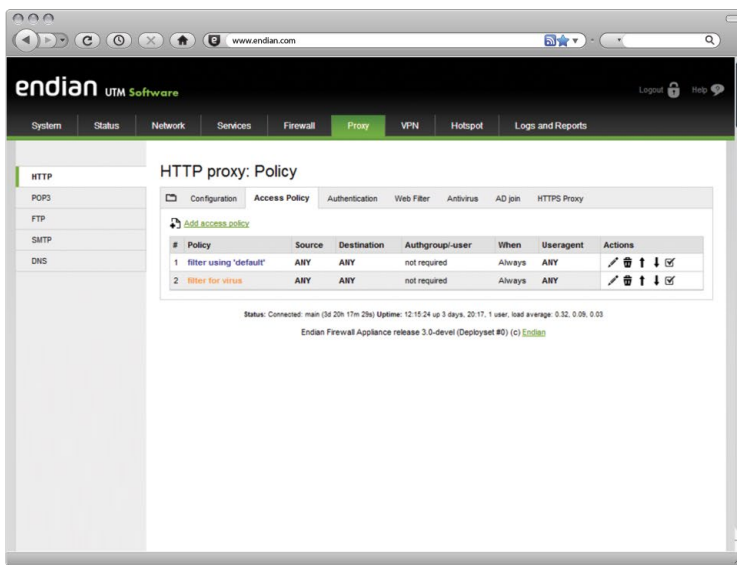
www.endian.com

endian UTM Software

Logout Help

System Status Network Services Firewall Proxy VPN Hotspot Logs and Reports

HTTP
POP3
FTP
SMTP
DNS

HTTP proxy: Policy

Configuration Access Policy Authentication Web Filter Antivirus AD join HTTPS Proxy

Add access policy

| # | Policy | Source | Destination | Authgroup/-user | When | Useragent | Actions |
|---|---|---|---|---|---|---|---|
| 1 | filter using 'default' | ANY | ANY | not required | Always | ANY | |
| 2 | filter for virus | ANY | ANY | not required | Always | ANY | |

Status: Connected: main (3d 20h 17m 29s) Uptime: 12:15:24 up 3 days, 20:17, 1 user, load average: 0.32, 0.09, 0.03

Endian Firewall Appliance release 3.0-devel (Deployset #0) (c) Endian